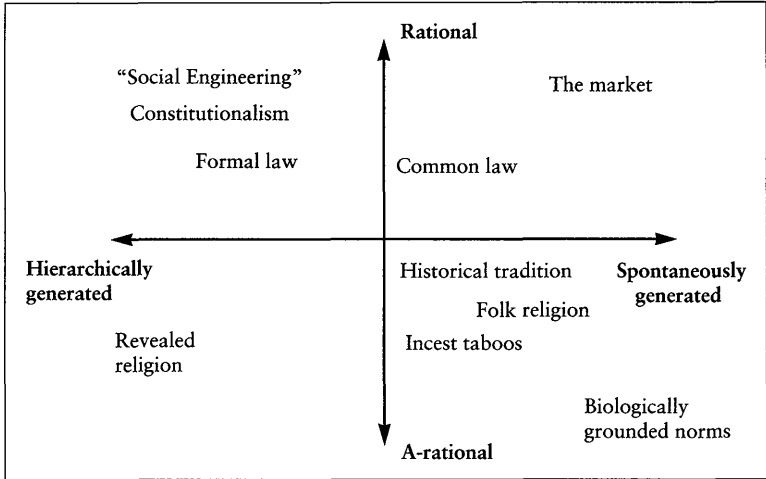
Rational

"Social Engineering"

Constitutionalism

Formal law

The market

Common law

Hierarchically generated

Spontaneously generated

Historical tradition

Folk religion

Incest taboos

Revealed religion

Biologically grounded norms

A-rational